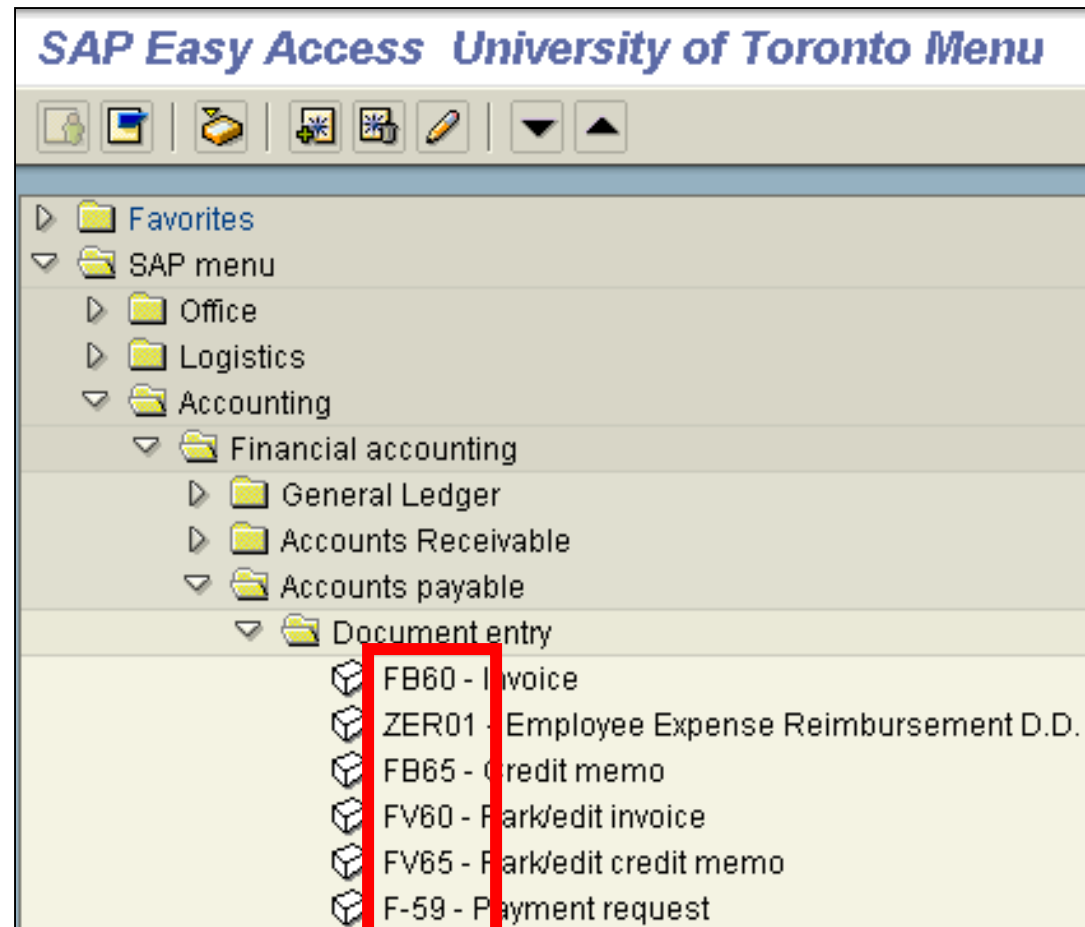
SAP Easy Access University of Toronto Menu

Favorites
SAP menu
Office
Logistics
Accounting
Financial accounting
General Ledger
Accounts Receivable
Accounts payable
Document entry
FB60 - Invoice
ZER01 - Employee Expense Reimbursement D.D.
FB65 - Credit memo
FV60 - Park/edit invoice
FV65 - Park/edit credit memo
F-59 - Payment request